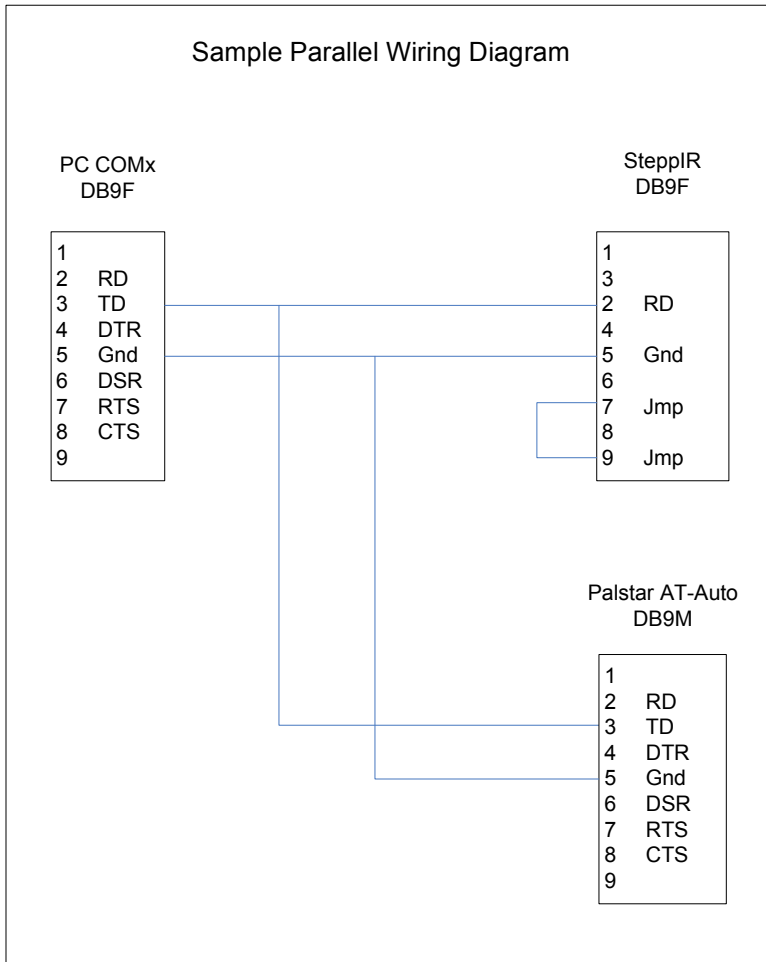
Sample Parallel Wiring Diagram

PC COMx
DB9F

1
2 RD
3 TD
4 DTR
5 Gnd
6 DSR
7 RTS
8 CTS
9

SteppIR
DB9F

1
3
2 RD
4
5 Gnd
6
7 Jmp
8
9 Jmp

Palstar AT-Auto
DB9M

1
2 RD
3 TD
4 DTR
5 Gnd
6 DSR
7 RTS
8 CTS
9